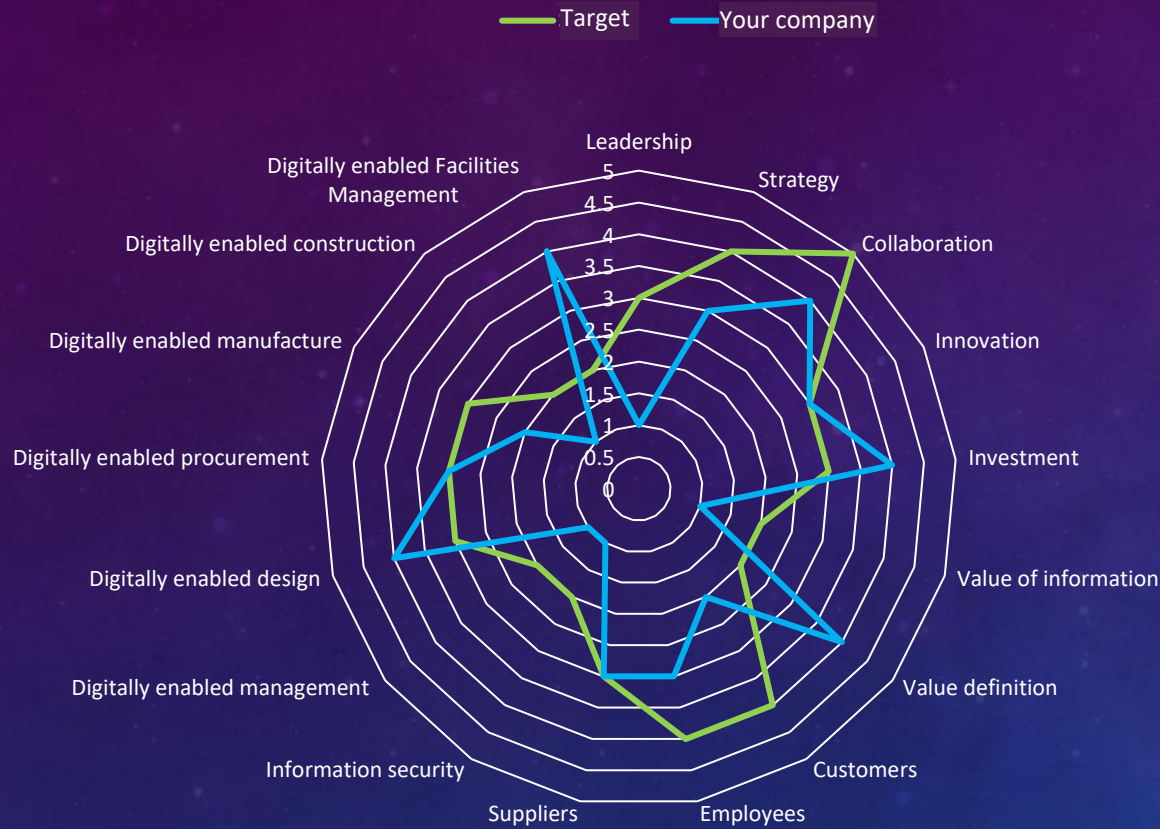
Target
Your company

Leadership
Strategy
Collaboration
Innovation
Investment
Value of information
Value definition
Customers
Employees
Suppliers
Information security
Digitally enabled management
Digitally enabled design
Digitally enabled procurement
Digitally enabled manufacture
Digitally enabled construction
Digitally enabled Facilities Management

5
4.5
4
3.5
3
2.5
2
1.5
1
0.5
0